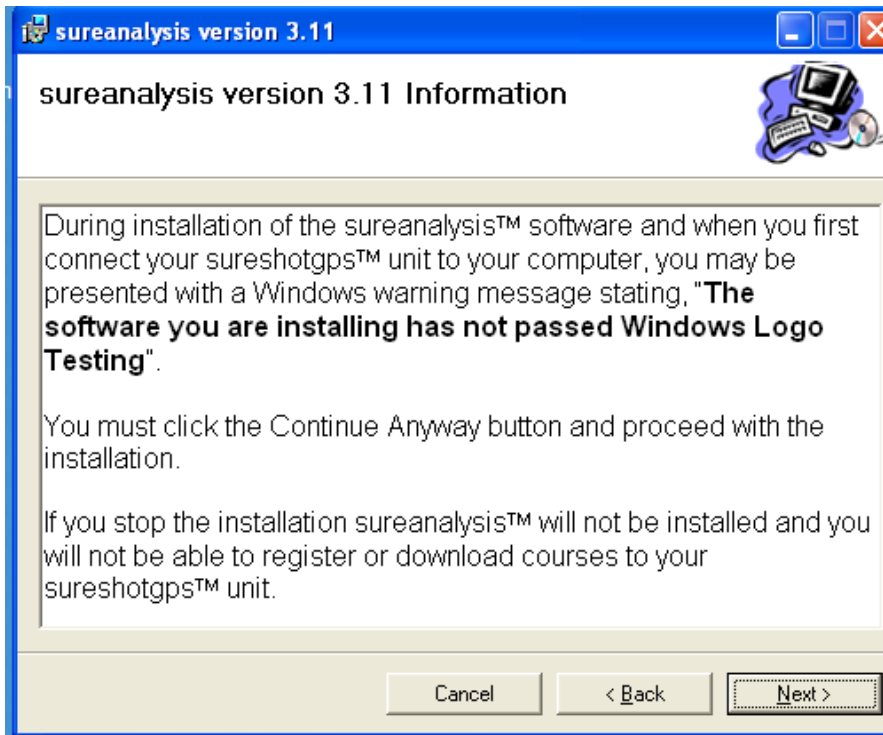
sureanalysis version 3.11

sureanalysis version 3.11 Information

During installation of the sureanalysis™ software and when you first connect your sureshotgps™ unit to your computer, you may be presented with a Windows warning message stating, "**The software you are installing has not passed Windows Logo Testing**".

You must click the Continue Anyway button and proceed with the installation.

If you stop the installation sureanalysis™ will not be installed and you will not be able to register or download courses to your sureshotgps™ unit.

Cancel

< Back

Next >